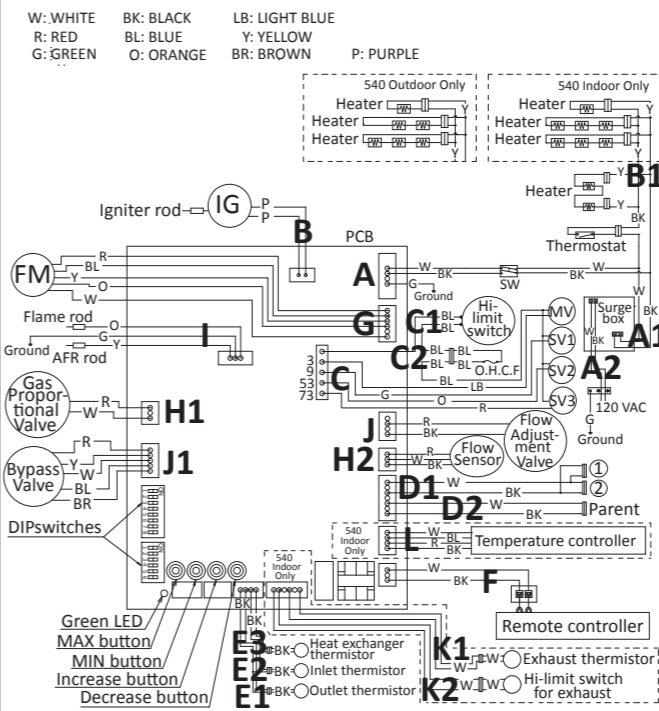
W: WHITE BK: BLACK LB: LIGHT BLUE
R: RED BL: BLUE Y: YELLOW
G: GREEN O: ORANGE BR: BROWN P: PURPLE

540 Outdoor Only
Heater
Heater
Heater
Y

540 Indoor Only
Heater
Heater
Heater
Y

B1
Heater
Y
BK
Thermostat

Igniter rod IG P P
B
PCB

FM R BL Y O W
A W BK SW BK W
G Ground
Flame rod O
Ground AFR rod G Y
I
G
C1 BL BL Hi-limit switch
MV
Surge box
W BK
A1
BK
W
C2 BL BL O.H.C.F
SV1
BL LB
A2
SV2
3 9 53 73
C
G O R
SV3
120 VAC
G
Ground

Gas Proportional Valve R W
H1
J R BK
Flow Adjustment Valve
H2 W R BK
Flow Sensor
Bypass Valve R Y W BL BR
J1
D1 W BK
①
②
D2 BR BK
Parent
DIPswitches
540 Indoor Only
L W R BL BK
Temperature controller
W
F
BK
540 Indoor Only
Remote controller
BK BK
Green LED
MAX button
MIN button
Increase button
Decrease button
E3 BK Heat exchanger thermistor
E2 BK Inlet thermistor
E1 BK Outlet thermistor
K1 W W Exhaust thermistor
K2 W W Hi-limit switch for exhaust